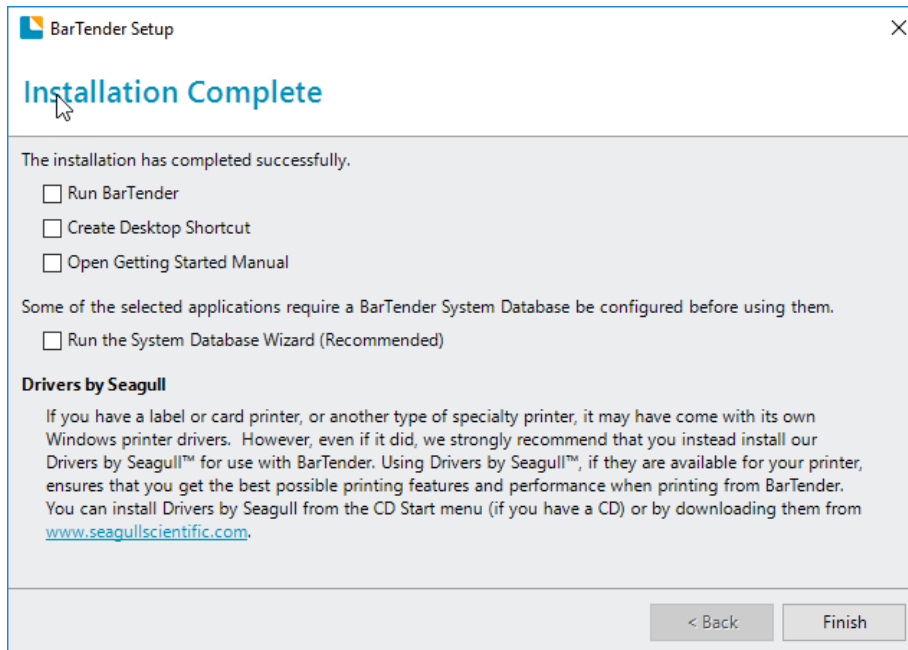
BarTender Setup

Installation Complete

The installation has completed successfully.

Run BarTender

Create Desktop Shortcut

Open Getting Started Manual

Some of the selected applications require a BarTender System Database be configured before using them.

Run the System Database Wizard (Recommended)

Drivers by Seagull

If you have a label or card printer, or another type of specialty printer, it may have come with its own Windows printer drivers. However, even if it did, we strongly recommend that you instead install our Drivers by Seagull™ for use with BarTender. Using Drivers by Seagull™, if they are available for your printer, ensures that you get the best possible printing features and performance when printing from BarTender. You can install Drivers by Seagull from the CD Start menu (if you have a CD) or by downloading them from www.seagullscientific.com.

< Back

Finish